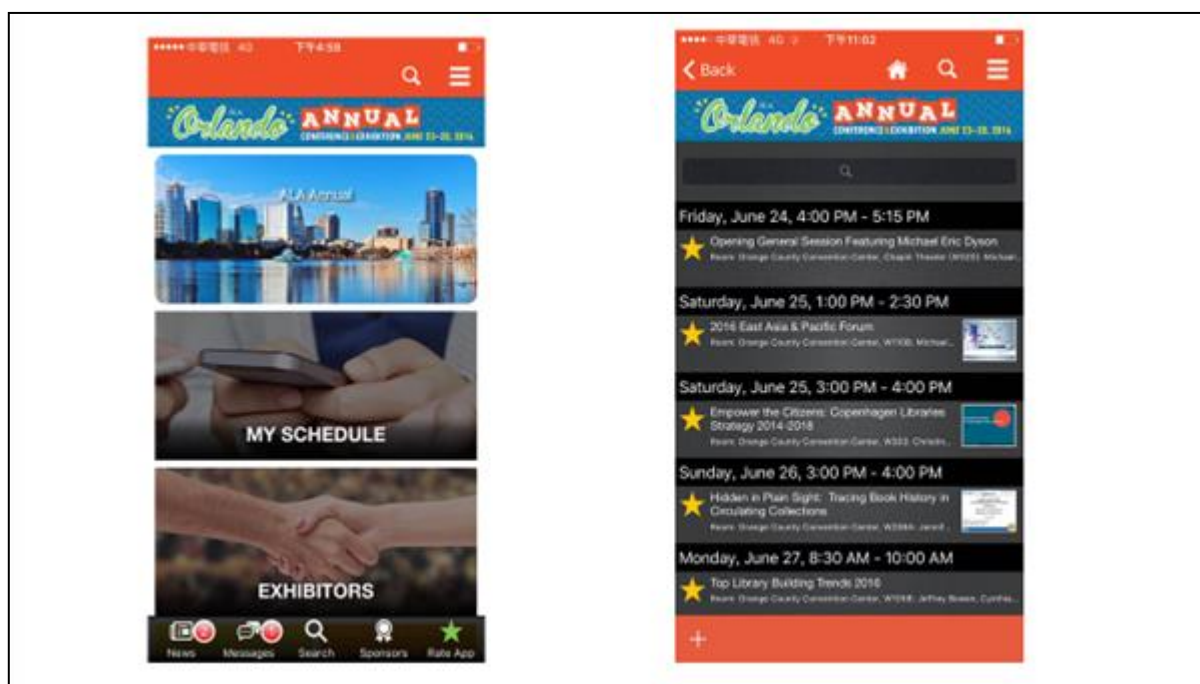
••••• 中華電信 4G 下午4:58

Orlando ALA ANNUAL CONFERENCE & EXHIBITION JUNE 23–28, 2016

ALA Annual

MY SCHEDULE

EXHIBITORS

News Messages Search Sponsors Rate App

•••• 中華電信 4G 下午11:02

Back

Orlando ALA ANNUAL CONFERENCE & EXHIBITION JUNE 23–28, 2016

Friday, June 24, 4:00 PM - 5:15 PM

Opening General Session Featuring Michael Eric Dyson
Room: Orange County Convention Center, Chapin Theater (W320), Michael...

Saturday, June 25, 1:00 PM - 2:30 PM

2016 East Asia & Pacific Forum
Room: Orange County Convention Center, W110B, Michael...

Saturday, June 25, 3:00 PM - 4:00 PM

Empower the Citizens: Copenhagen Libraries Strategy 2014-2018
Room: Orange County Convention Center, W333, Christin...

Sunday, June 26, 3:00 PM - 4:00 PM

Hidden in Plain Sight: Tracing Book History in Circulating Collections
Room: Orange County Convention Center, W206A, Jarod...

Monday, June 27, 8:30 AM - 10:00 AM

Top Library Building Trends 2016
Room: Orange County Convention Center, W206B, Jeffrey Bosse, Cynthi...

+